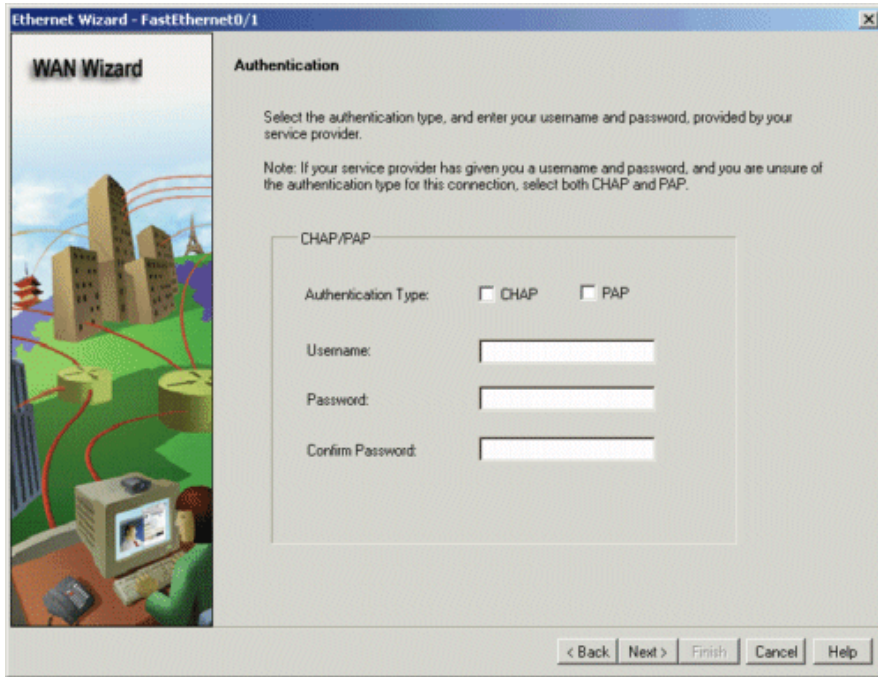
Ethernet Wizard - FastEthernet0/1

WAN Wizard

Authentication

Select the authentication type, and enter your username and password, provided by your service provider.

Note: If your service provider has given you a username and password, and you are unsure of the authentication type for this connection, select both CHAP and PAP.

CHAP/PAP

Authentication Type: CHAP PAP

Username:

Password:

Confirm Password:

< Back Next > Finish Cancel Help